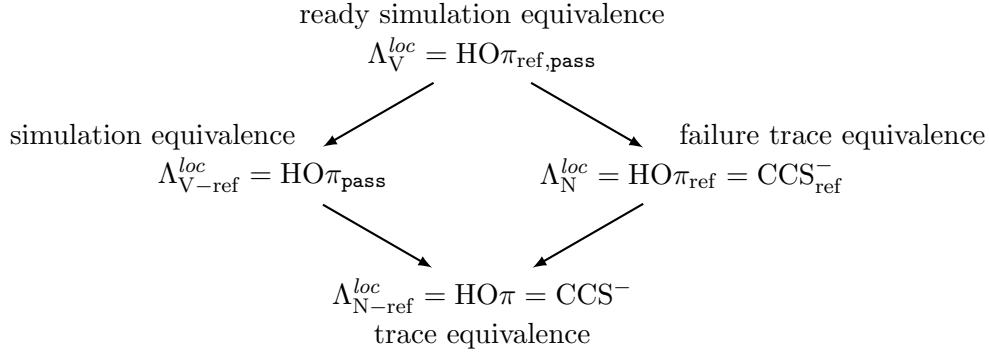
ready simulation equivalence
$\Lambda_{\mathrm{V}}^{loc} = \mathrm{HO}\pi_{\mathrm{ref},\mathtt{pass}}$

simulation equivalence
$\Lambda_{\mathrm{V-ref}}^{loc} = \mathrm{HO}\pi_{\mathtt{pass}}$

failure trace equivalence
$\Lambda_{\mathrm{N}}^{loc} = \mathrm{HO}\pi_{\mathrm{ref}} = \mathrm{CCS}_{\mathrm{ref}}^{-}$

$\Lambda_{\mathrm{N-ref}}^{loc} = \mathrm{HO}\pi = \mathrm{CCS}^{-}$
trace equivalence